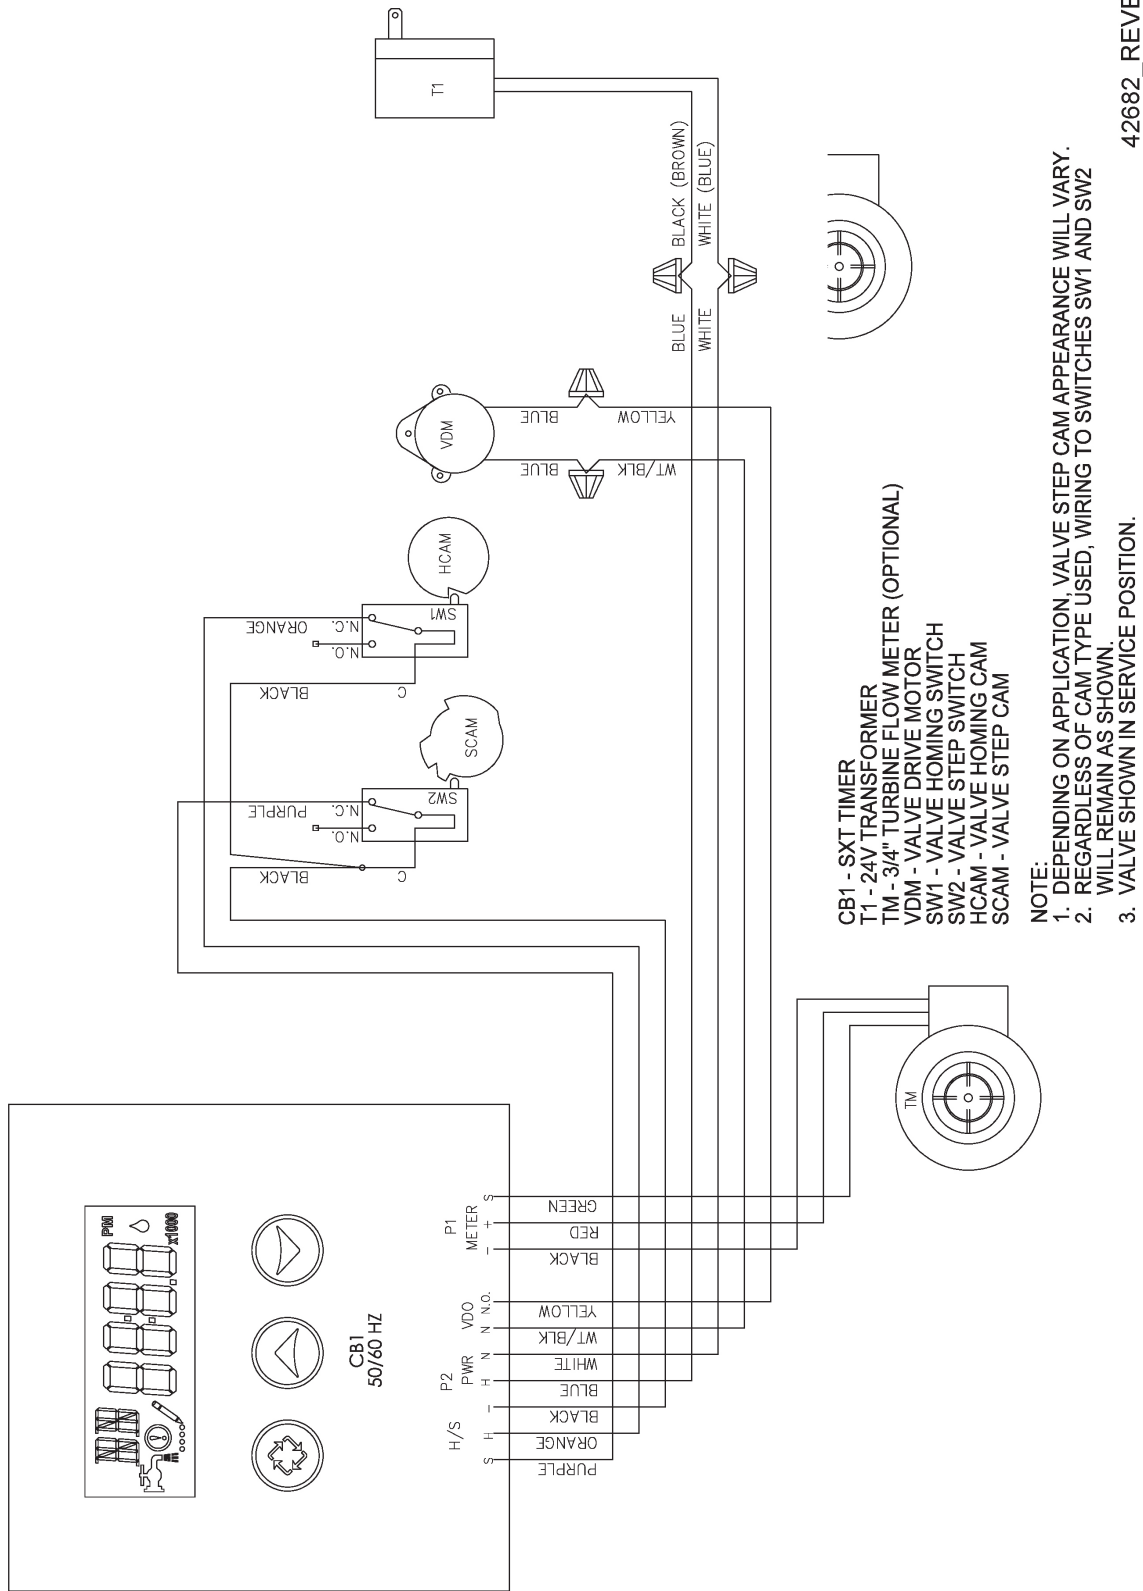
PM
x1000

CB1
50/60 HZ

H/S
S H

P2
PWR
H N

VDO
N N.O.

P1
METER
− + S

PURPLE
ORANGE
BLACK
BLUE
WHITE
WT/BLK
YELLOW
BLACK
RED
GREEN

TM

BLACK
C
N.O.
N.C.
PURPLE
SW2
SCAM

BLACK
C
N.O.
N.C.
ORANGE
SW1
HCAM

VDM
BLUE
BLUE
YELLOW
WT/BLK

BLUE
WHITE
BLACK (BROWN)
WHITE (BLUE)

T1

CB1 - SXT TIMER
T1 - 24V TRANSFORMER
TM - 3/4" TURBINE FLOW METER (OPTIONAL)
VDM - VALVE DRIVE MOTOR
SW1 - VALVE HOMING SWITCH
SW2 - VALVE STEP SWITCH
HCAM - VALVE HOMING CAM
SCAM - VALVE STEP CAM

NOTE:
1. DEPENDING ON APPLICATION, VALVE STEP CAM APPEARANCE WILL VARY.
2. REGARDLESS OF CAM TYPE USED, WIRING TO SWITCHES SW1 AND SW2 WILL REMAIN AS SHOWN.
3. VALVE SHOWN IN SERVICE POSITION.

42682_REVE